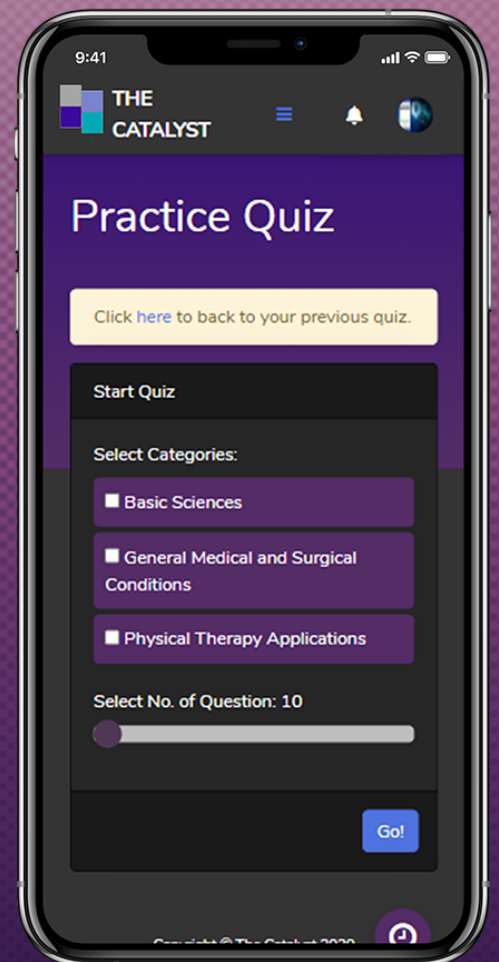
9:41

THE CATALYST

Practice Quiz

Click here to back to your previous quiz.

Start Quiz

Select Categories:

Basic Sciences

General Medical and Surgical Conditions

Physical Therapy Applications

Select No. of Question: 10

Go!

Copyright © The Catalyst 2020